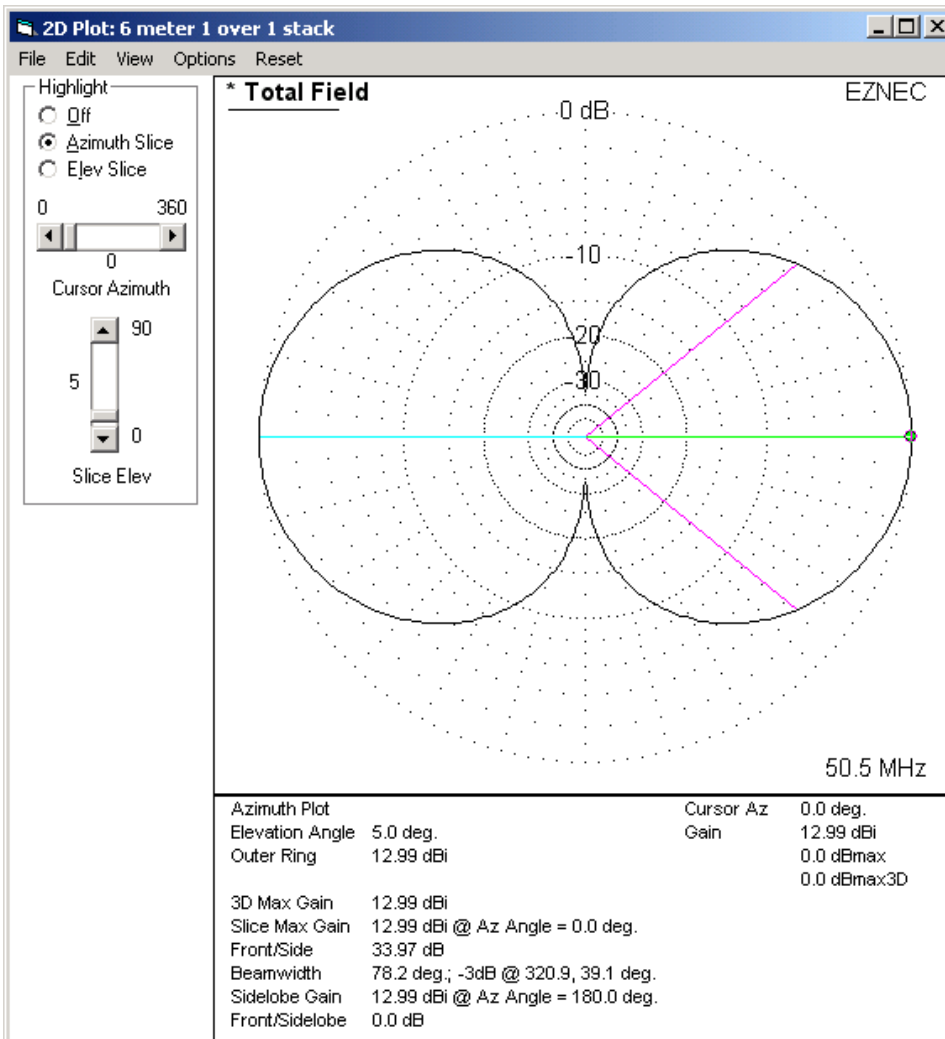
2D Plot: 6 meter 1 over 1 stack

File Edit View Options Reset

Highlight
Off
Azimuth Slice
Elev Slice

0 360
0
Cursor Azimuth

90
5
0
Slice Elev

* Total Field

EZNEC

0 dB
-10
-20
-30

50.5 MHz

| | | | |
|---|---|---|---|
| Azimuth Plot | | Cursor Az | 0.0 deg. |
| Elevation Angle | 5.0 deg. | Gain | 12.99 dBi |
| Outer Ring | 12.99 dBi | | 0.0 dBmax |
| | | | 0.0 dBmax3D |
| 3D Max Gain | 12.99 dBi | | |
| Slice Max Gain | 12.99 dBi @ Az Angle = 0.0 deg. | | |
| Front/Side | 33.97 dB | | |
| Beamwidth | 78.2 deg.; -3dB @ 320.9, 39.1 deg. | | |
| Sidelobe Gain | 12.99 dBi @ Az Angle = 180.0 deg. | | |
| Front/Sidelobe | 0.0 dB | | |